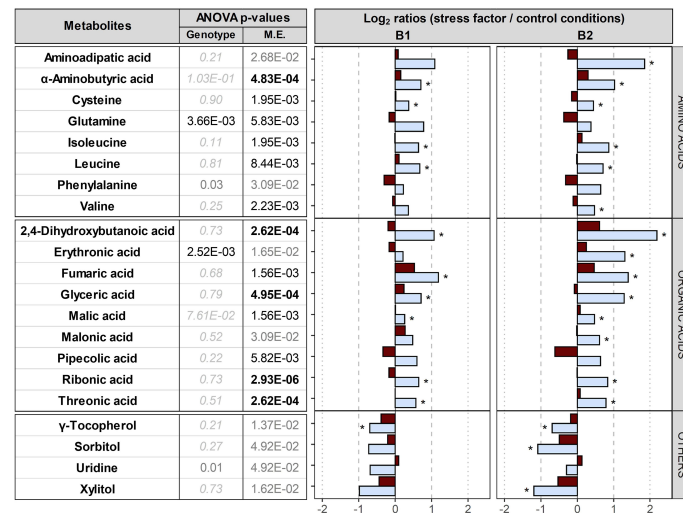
| Metabolites | ANOVA p-values Genotype | ANOVA p-values M.E. |
|---|---|---|
| Aminoadipatic acid | 0.21 | 2.68E-02 |
| α-Aminobutyric acid | 1.03E-01 | **4.83E-04** |
| Cysteine | 0.90 | 1.95E-03 |
| Glutamine | 3.66E-03 | 5.83E-03 |
| Isoleucine | 0.11 | 1.95E-03 |
| Leucine | 0.81 | 8.44E-03 |
| Phenylalanine | 0.03 | 3.09E-02 |
| Valine | 0.25 | 2.23E-03 |
| 2,4-Dihydroxybutanoic acid | 0.73 | **2.62E-04** |
| Erythronic acid | 2.52E-03 | 1.65E-02 |
| Fumaric acid | 0.68 | 1.56E-03 |
| Glyceric acid | 0.79 | **4.95E-04** |
| Malic acid | 7.61E-02 | 1.56E-03 |
| Malonic acid | 0.52 | 3.09E-02 |
| Pipecolic acid | 0.22 | 5.82E-03 |
| Ribonic acid | 0.73 | **2.93E-06** |
| Threonic acid | 0.51 | **2.62E-04** |
| γ-Tocopherol | 0.21 | 1.37E-02 |
| Sorbitol | 0.27 | 4.92E-02 |
| Uridine | 0.01 | 4.92E-02 |
| Xylitol | 0.73 | 1.62E-02 |

Log$_2$ ratios (stress factor / control conditions)

B1

B2

* * * * * * * * * * * * * * * * * * * * * * * * * *

-2 -1 0 1 2

-2 -1 0 1 2

AMINO ACIDS

ORGANIC ACIDS

OTHERS